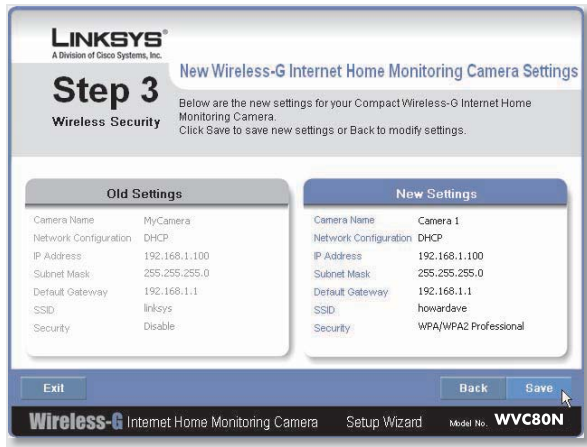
LINKSYS®
A Division of Cisco Systems, Inc.

Step 3
Wireless Security

New Wireless-G Internet Home Monitoring Camera Settings

Below are the new settings for your Compact Wireless-G Internet Home Monitoring Camera.
Click Save to save new settings or Back to modify settings.

Old Settings

| | |
|---|---|
| Camera Name | MyCamera |
| Network Configuration | DHCP |
| IP Address | 192.168.1.100 |
| Subnet Mask | 255.255.255.0 |
| Default Gateway | 192.168.1.1 |
| SSID | linksys |
| Security | Disable |

New Settings

| | |
|---|---|
| Camera Name | Camera 1 |
| Network Configuration | DHCP |
| IP Address | 192.168.1.100 |
| Subnet Mask | 255.255.255.0 |
| Default Gateway | 192.168.1.1 |
| SSID | howardave |
| Security | WPA/WPA2 Professional |

Exit

Back Save

Wireless-G Internet Home Monitoring Camera Setup Wizard Model No. WVC80N